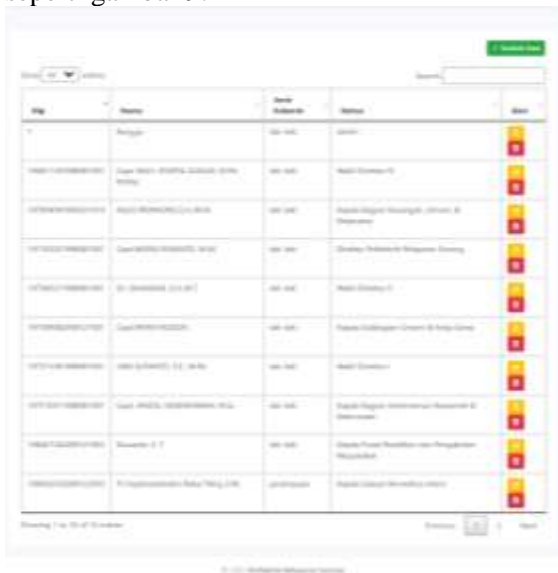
seperti gambar 6.

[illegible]

Show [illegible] entries

Search:

| Nip | Nama | Jenis Kelamin | Status | Aksi |
|---|---|---|---|---|
| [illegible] | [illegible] | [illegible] | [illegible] | |
| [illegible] | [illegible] | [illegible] | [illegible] | |
| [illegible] | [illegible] | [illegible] | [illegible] | |
| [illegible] | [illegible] | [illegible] | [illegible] | |
| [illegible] | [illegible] | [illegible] | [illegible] | |
| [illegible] | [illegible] | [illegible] | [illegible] | |
| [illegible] | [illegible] | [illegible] | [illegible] | |
| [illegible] | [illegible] | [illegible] | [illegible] | |
| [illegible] | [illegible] | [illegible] | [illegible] | |
| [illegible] | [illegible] | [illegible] | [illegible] | |

Showing 1 to 10 of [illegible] entries

Previous 1 2 Next

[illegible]